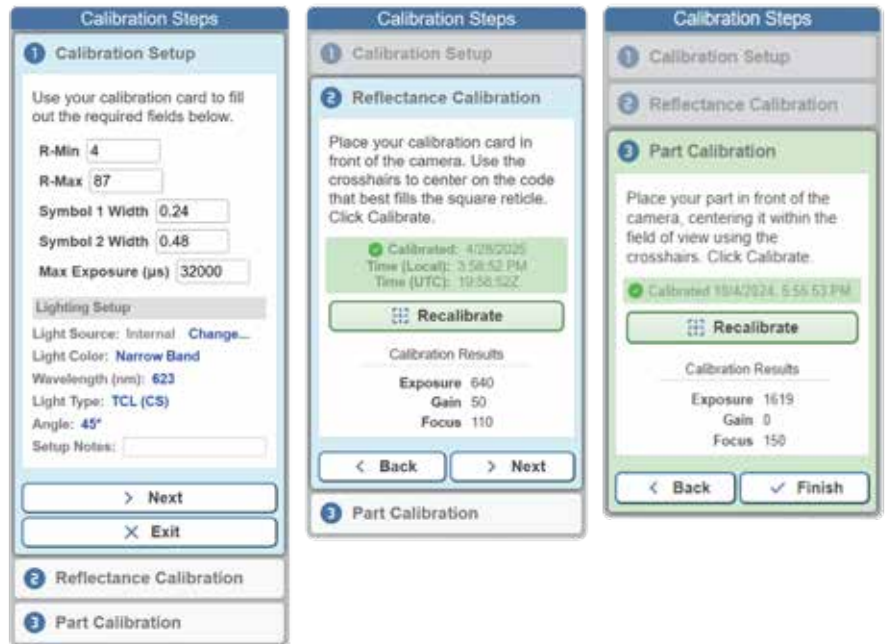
Calibration Steps

1 Calibration Setup

Use your calibration card to fill out the required fields below.

R-Min 4

R-Max 87

Symbol 1 Width 0.24

Symbol 2 Width 0.48

Max Exposure (µs) 32000

Lighting Setup

Light Source: Internal Change...

Light Color: Narrow Band

Wavelength (nm): 623

Light Type: TCL (CS)

Angle: 45°

Setup Notes:

> Next

X Exit

2 Reflectance Calibration

3 Part Calibration

Calibration Steps

1 Calibration Setup

2 Reflectance Calibration

Place your calibration card in front of the camera. Use the crosshairs to center on the code that best fills the square reticle. Click Calibrate.

Calibrated: 4/28/2025
Time (Local): 3:58:52 PM
Time (UTC): 19:58:52Z

Recalibrate

Calibration Results

Exposure 640
Gain 50
Focus 110

< Back

> Next

3 Part Calibration

Calibration Steps

1 Calibration Setup

2 Reflectance Calibration

3 Part Calibration

Place your part in front of the camera, centering it within the field of view using the crosshairs. Click Calibrate.

Calibrated 10/4/2024, 5:56:53 PM

Recalibrate

Calibration Results

Exposure 1619
Gain 0
Focus 150

< Back

✓ Finish